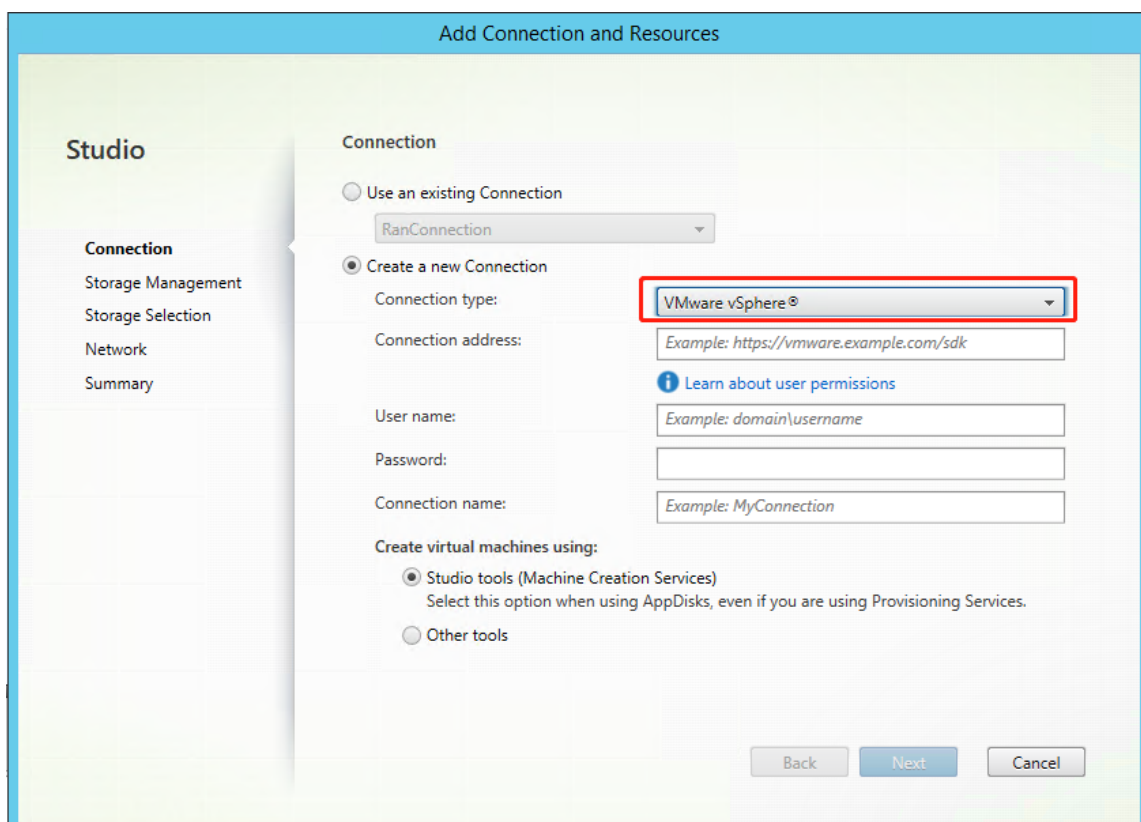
Add Connection and Resources

Studio

Connection
Storage Management
Storage Selection
Network
Summary

Connection

Use an existing Connection

RanConnection

Create a new Connection

Connection type: VMware vSphere®

Connection address: Example: https://vmware.example.com/sdk

Learn about user permissions

User name: Example: domain\username

Password:

Connection name: Example: MyConnection

Create virtual machines using:

Studio tools (Machine Creation Services)
Select this option when using AppDisks, even if you are using Provisioning Services.

Other tools

Back Next Cancel